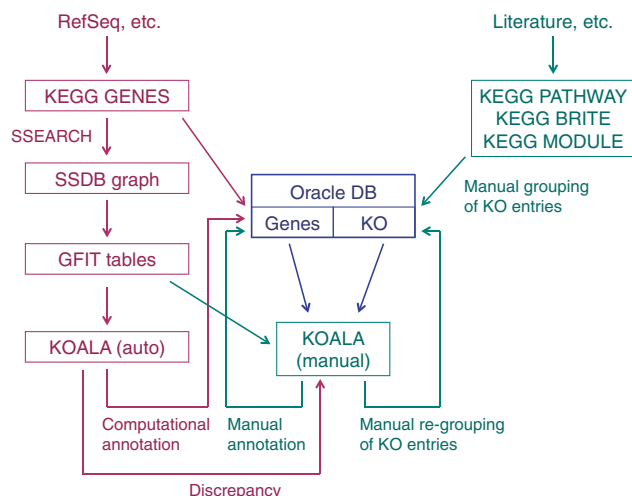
RefSeq, etc.

Literature, etc.

KEGG GENES

SSEARCH

SSDB graph

GFIT tables

KOALA (auto)

KEGG PATHWAY
KEGG BRITE
KEGG MODULE

Manual grouping of KO entries

Oracle DB

Genes

KO

KOALA (manual)

Computational annotation

Manual annotation

Manual re-grouping of KO entries

Discrepancy